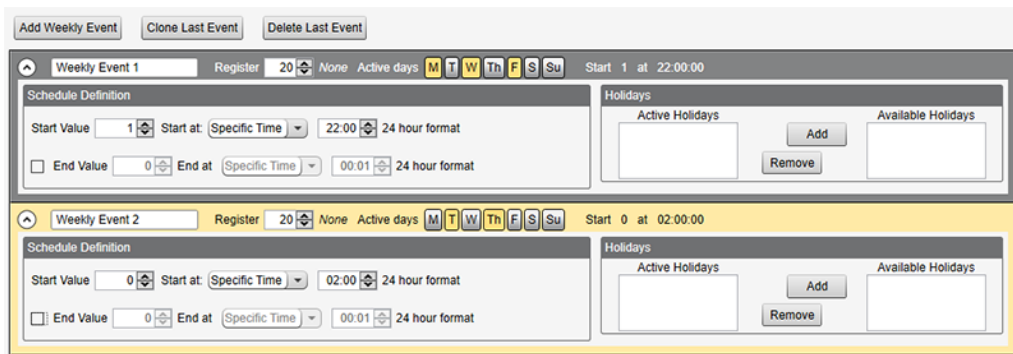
Add Weekly Event Clone Last Event Delete Last Event

Weekly Event 1 Register 20 None Active days M T W Th F S Su Start 1 at 22:00:00

Schedule Definition

Start Value 1 Start at: Specific Time 22:00 24 hour format

End Value 0 End at Specific Time 00:01 24 hour format

Holidays

Active Holidays Available Holidays

Add

Remove

Weekly Event 2 Register 20 None Active days M T W Th F S Su Start 0 at 02:00:00

Schedule Definition

Start Value 0 Start at: Specific Time 02:00 24 hour format

End Value 0 End at Specific Time 00:01 24 hour format

Holidays

Active Holidays Available Holidays

Add

Remove